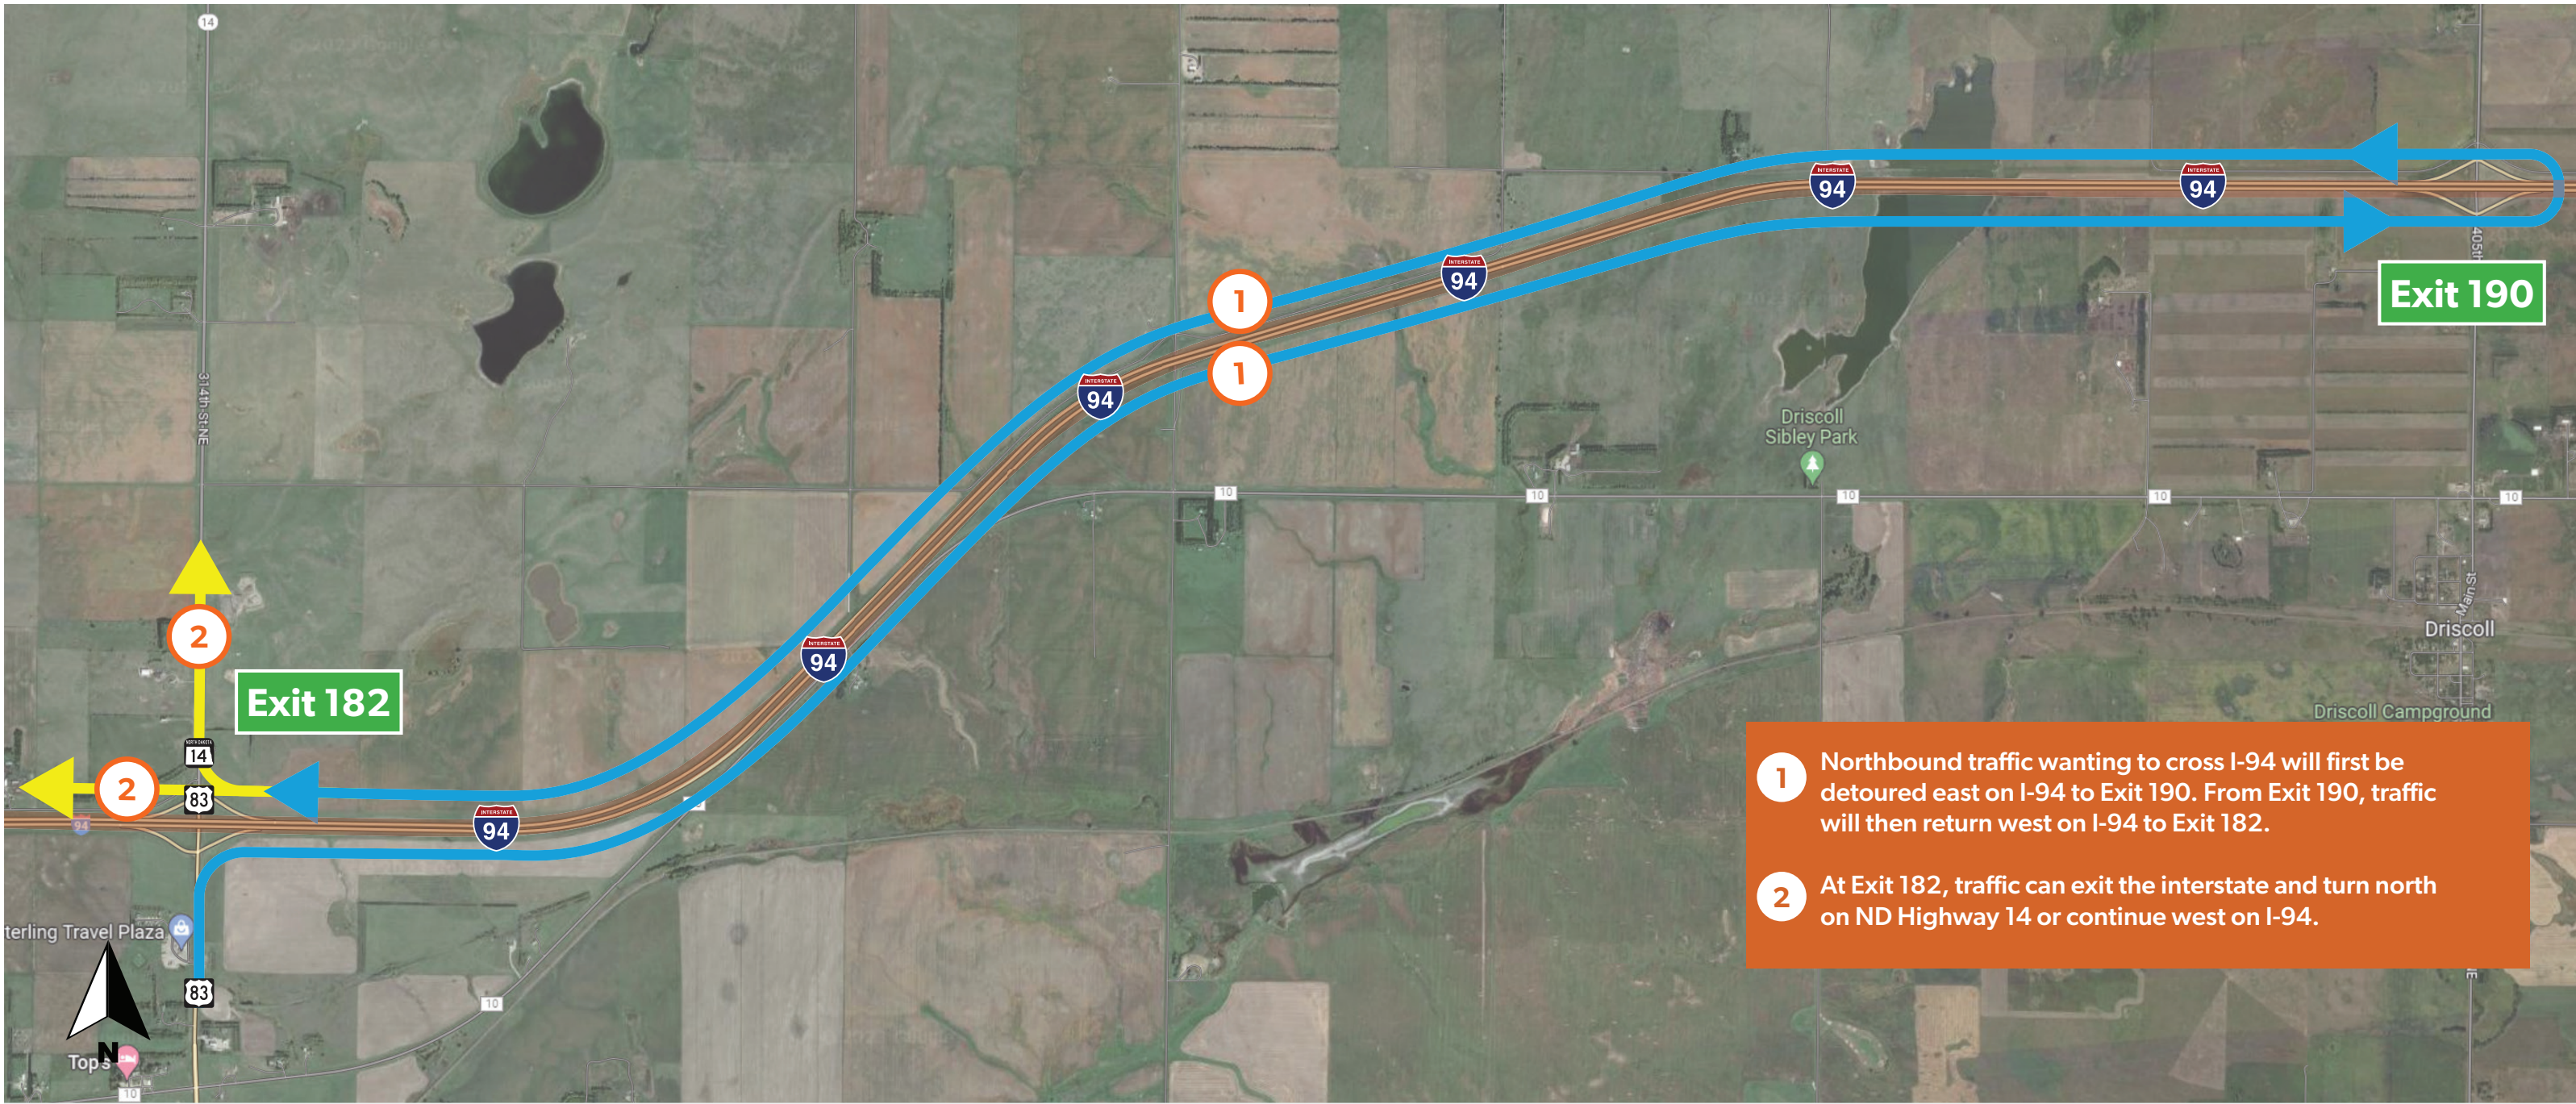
14

314th St NE

2

Exit 182

14

2

83

94

94

94

1

1

94

94

94

94

Exit 190

405th

Driscoll Sibley Park

10

10

10

10

10

Driscoll

Main St

Driscoll Campground

1 Northbound traffic wanting to cross I-94 will first be detoured east on I-94 to Exit 190. From Exit 190, traffic will then return west on I-94 to Exit 182.

2 At Exit 182, traffic can exit the interstate and turn north on ND Highway 14 or continue west on I-94.

terling Travel Plaza

83

10

N

Tops

10